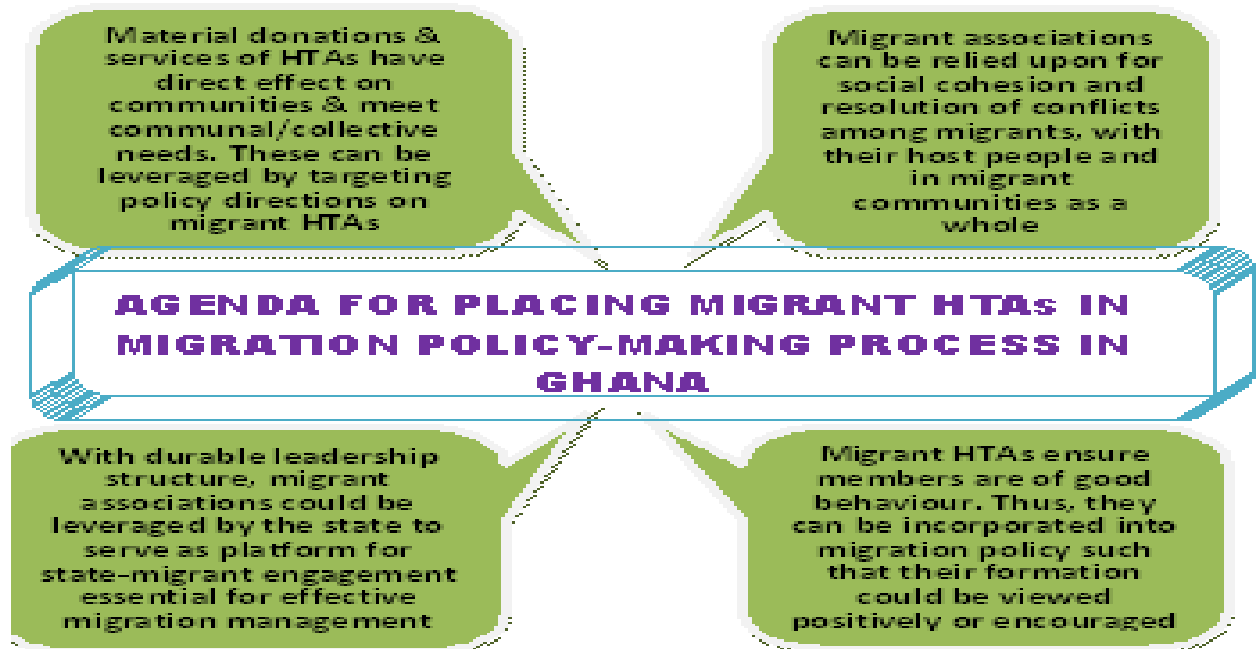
Material donations & services of HTAs have direct effect on communities & meet communal/collective needs. These can be leveraged by targeting policy directions on migrant HTAs

Migrant associations can be relied upon for social cohesion and resolution of conflicts among migrants, with their host people and in migrant communities as a whole

AGENDA FOR PLACING MIGRANT HTAs IN MIGRATION POLICY-MAKING PROCESS IN GHANA

With durable leadership structure, migrant associations could be leveraged by the state to serve as platform for state-migrant engagement essential for effective migration management

Migrant HTAs ensure members are of good behaviour. Thus, they can be incorporated into migration policy such that their formation could be viewed positively or encouraged